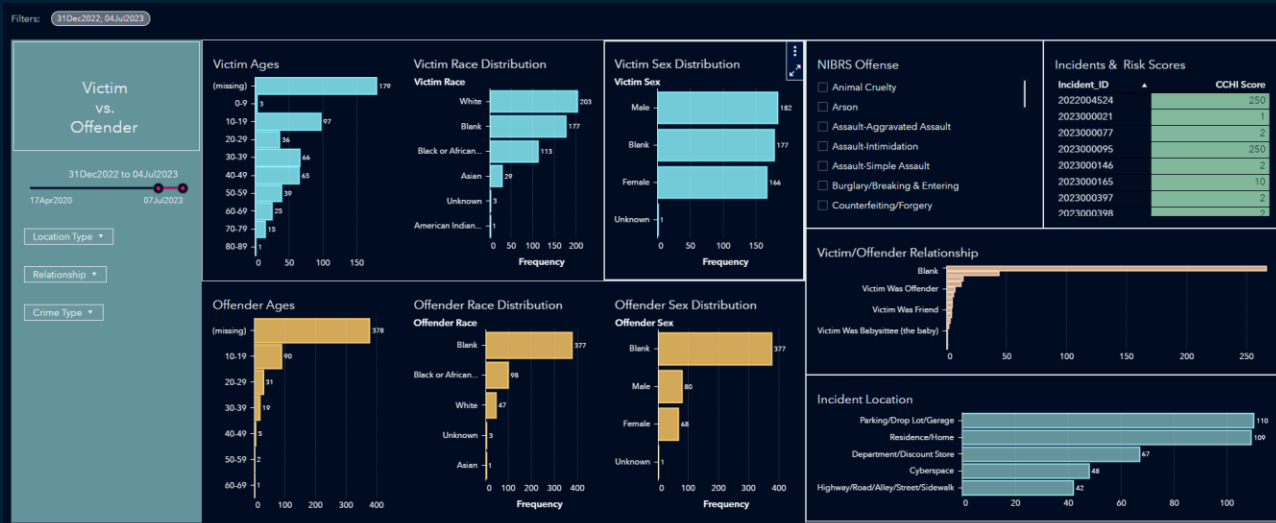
Filters: 31Dec2022, 04Jul2023

Victim vs. Offender

31Dec2022 to 04Jul2023

17Apr2020 07Jul2023

Location Type ▾

Relationship ▾

Crime Type ▾

Victim Ages

| Age | Count |
|---|---|
| (missing) | 179 |
| 0-9 | 3 |
| 10-19 | 97 |
| 20-29 | 36 |
| 30-39 | 66 |
| 40-49 | 65 |
| 50-59 | 39 |
| 60-69 | 25 |
| 70-79 | 15 |
| 80-89 | 1 |

0 50 100 150

Victim Race Distribution

Victim Race

| Victim Race | Frequency |
|---|---|
| White | 203 |
| Blank | 177 |
| Black or African... | 113 |
| Asian | 29 |
| Unknown | 3 |
| American Indian... | 1 |

0 50 100 150 200
Frequency

Victim Sex Distribution

Victim Sex

| Victim Sex | Frequency |
|---|---|
| Male | 182 |
| Blank | 177 |
| Female | 166 |
| Unknown | 1 |

0 50 100 150
Frequency

NIBRS Offense

Animal Cruelty
Arson
Assault-Aggravated Assault
Assault-Intimidation
Assault-Simple Assault
Burglary/Breaking & Entering
Counterfeiting/Forgery

Incidents & Risk Scores

| Incident_ID ▲ | CCHI Score |
|---|---|
| 2022004524 | 250 |
| 2023000021 | 1 |
| 2023000077 | 2 |
| 2023000095 | 250 |
| 2023000146 | 2 |
| 2023000165 | 10 |
| 2023000397 | 2 |
| 2023000398 | 2 |

Victim/Offender Relationship

Blank
Victim Was Offender
Victim Was Friend
Victim Was Babysittee (the baby)

0 50 100 150 200 250

Offender Ages

| Age | Count |
|---|---|
| (missing) | 378 |
| 10-19 | 90 |
| 20-29 | 31 |
| 30-39 | 19 |
| 40-49 | 5 |
| 50-59 | 2 |
| 60-69 | 1 |

0 100 200 300 400

Offender Race Distribution

Offender Race

| Offender Race | Frequency |
|---|---|
| Blank | 377 |
| Black or African... | 98 |
| White | 47 |
| Unknown | 3 |
| Asian | 1 |

0 100 200 300 400
Frequency

Offender Sex Distribution

Offender Sex

| Offender Sex | Frequency |
|---|---|
| Blank | 377 |
| Male | 80 |
| Female | 68 |
| Unknown | 1 |

0 100 200 300 400
Frequency

Incident Location

| Location | Count |
|---|---|
| Parking/Drop Lot/Garage | 110 |
| Residence/Home | 109 |
| Department/Discount Store | 67 |
| Cyberspace | 48 |
| Highway/Road/Alley/Street/Sidewalk | 42 |

0 20 40 60 80 100